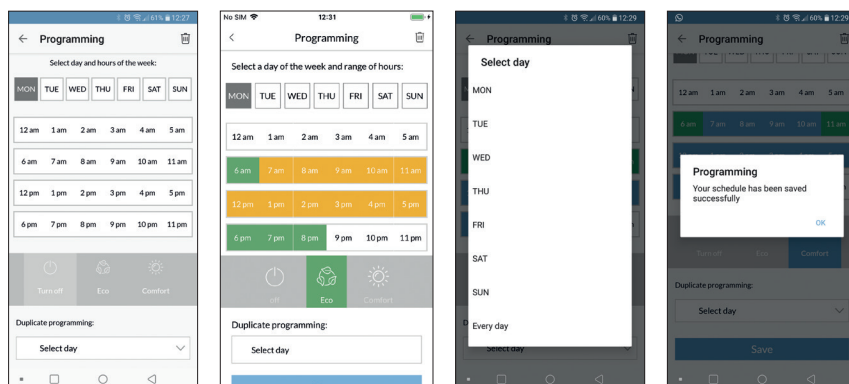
61% 12:27
Programming
Select day and hours of the week:
MON TUE WED THU FRI SAT SUN
12 am 1 am 2 am 3 am 4 am 5 am
6 am 7 am 8 am 9 am 10 am 11 am
12 pm 1 pm 2 pm 3 pm 4 pm 5 pm
6 pm 7 pm 8 pm 9 pm 10 pm 11 pm
Turn off Eco Comfort
Duplicate programming:
Select day

No SIM 12:31
Programming
Select a day of the week and range of hours:
MON TUE WED THU FRI SAT SUN
12 am 1 am 2 am 3 am 4 am 5 am
6 am 7 am 8 am 9 am 10 am 11 am
12 pm 1 pm 2 pm 3 pm 4 pm 5 pm
6 pm 7 pm 8 pm 9 pm 10 pm 11 pm
off Eco Comfort
Duplicate programming:
Select day

60% 12:29
Programming
Select day
MON
TUE
WED
THU
FRI
SAT
SUN
Every day
Select day

60% 12:29
Programming
12 am 1 am 2 am 3 am 4 am 5 am
6 am 7 am 8 am 9 am 10 am 11 am
Programming
Your schedule has been saved successfully
OK
Turn off Eco Comfort
Duplicate programming:
Select day
Save